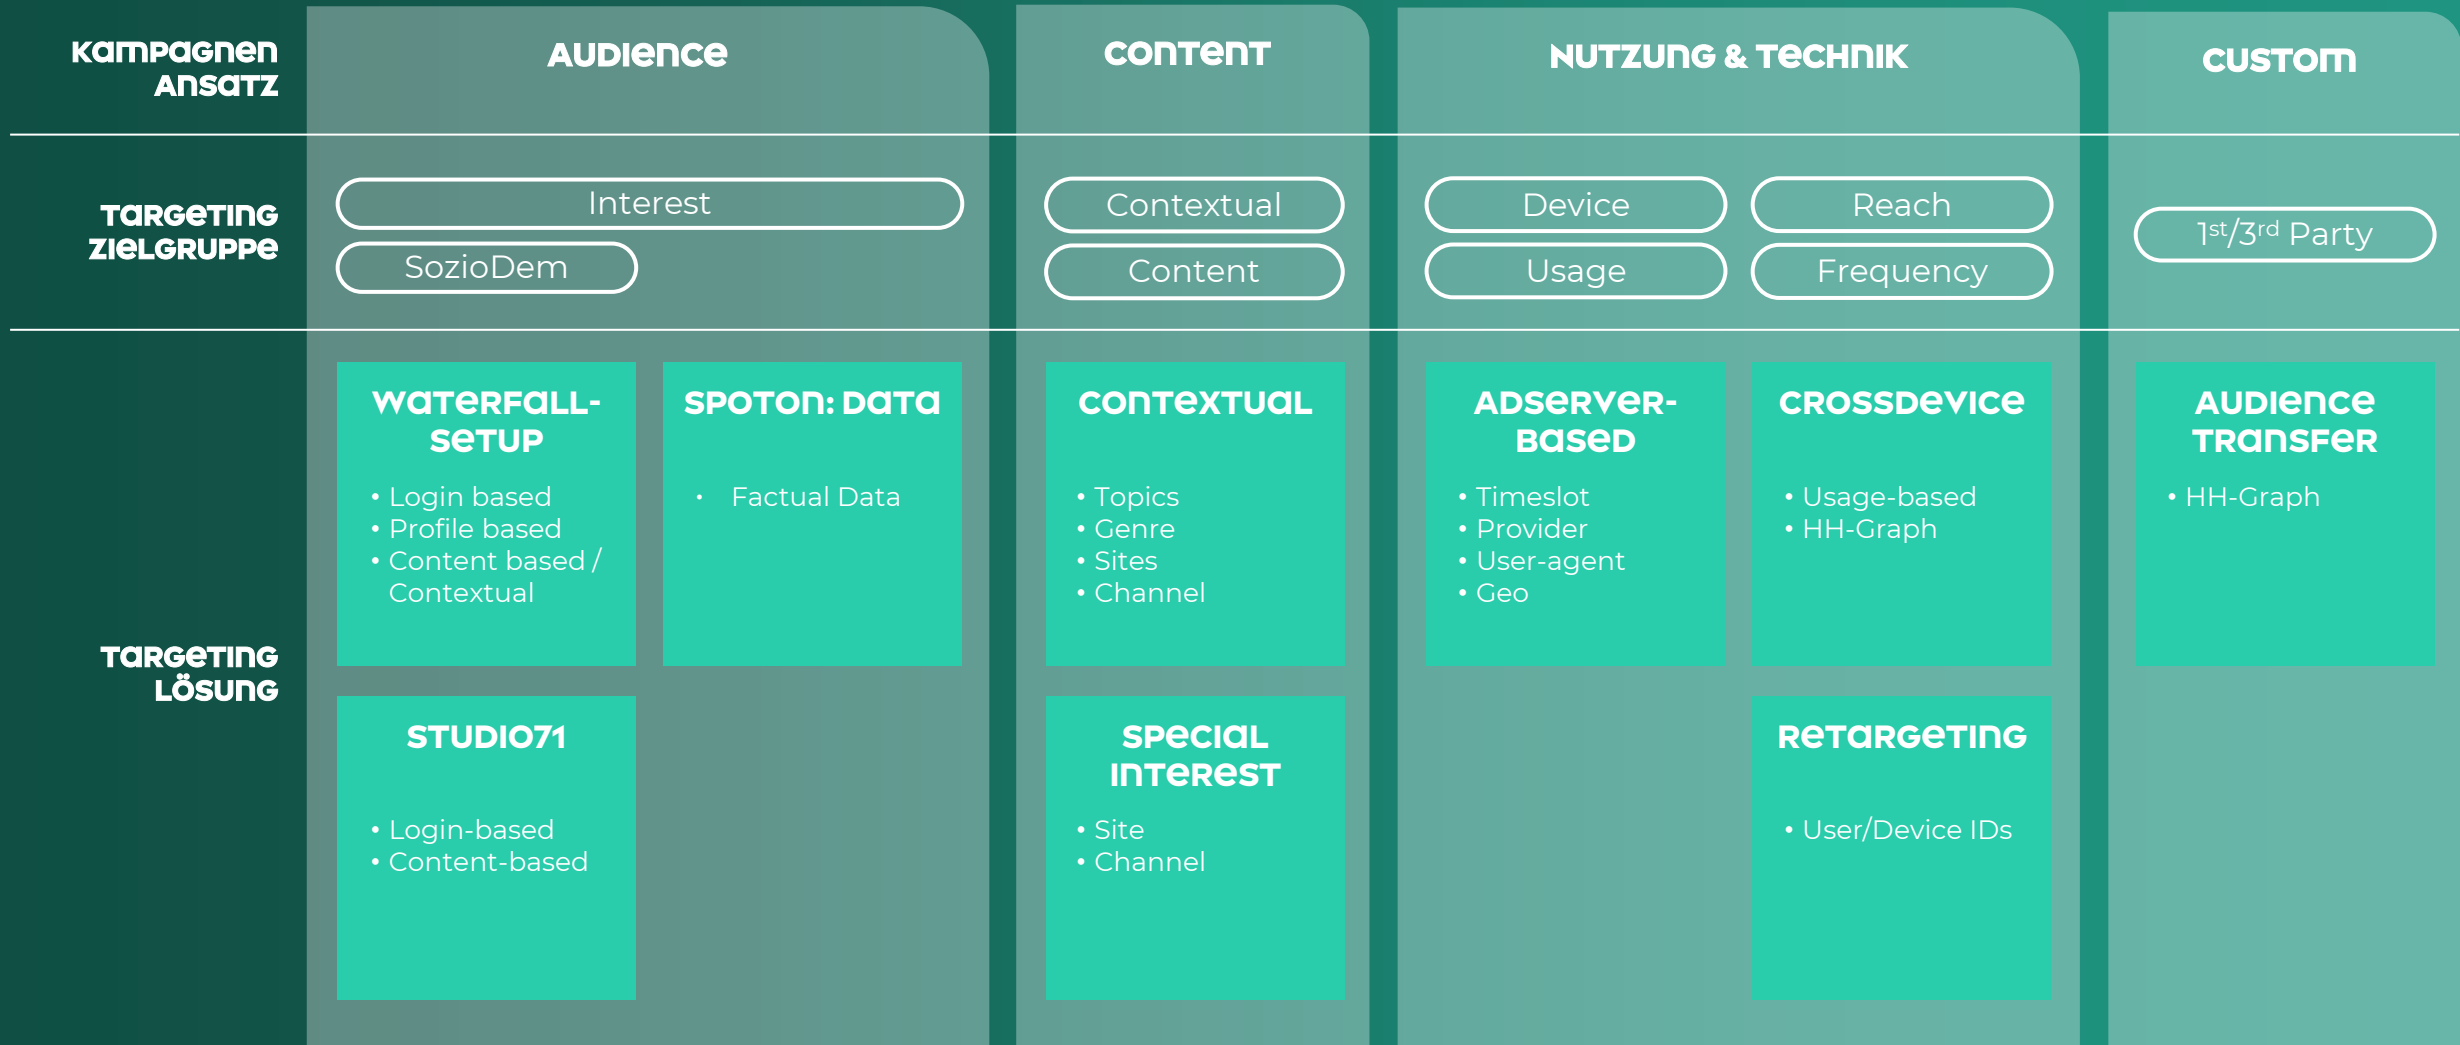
KAMPAGNEN ANSATZ

AUDIENCE

CONTENT

NUTZUNG & TECHNIK

CUSTOM

TARGETING ZIELGRUPPE

Interest

SozioDem

Contextual

Content

Device

Reach

Usage

Frequency

1$^{st}$/3$^{rd}$ Party

TARGETING LÖSUNG

WATERFALL-SETUP
• Login based
• Profile based
• Content based / Contextual

SPOTON: DATA
• Factual Data

CONTEXTUAL
• Topics
• Genre
• Sites
• Channel

ADSERVER-BASED
• Timeslot
• Provider
• User-agent
• Geo

CROSSDEVICE
• Usage-based
• HH-Graph

AUDIENCE TRANSFER
• HH-Graph

STUDIO71
• Login-based
• Content-based

SPECIAL INTEREST
• Site
• Channel

RETARGETING
• User/Device IDs